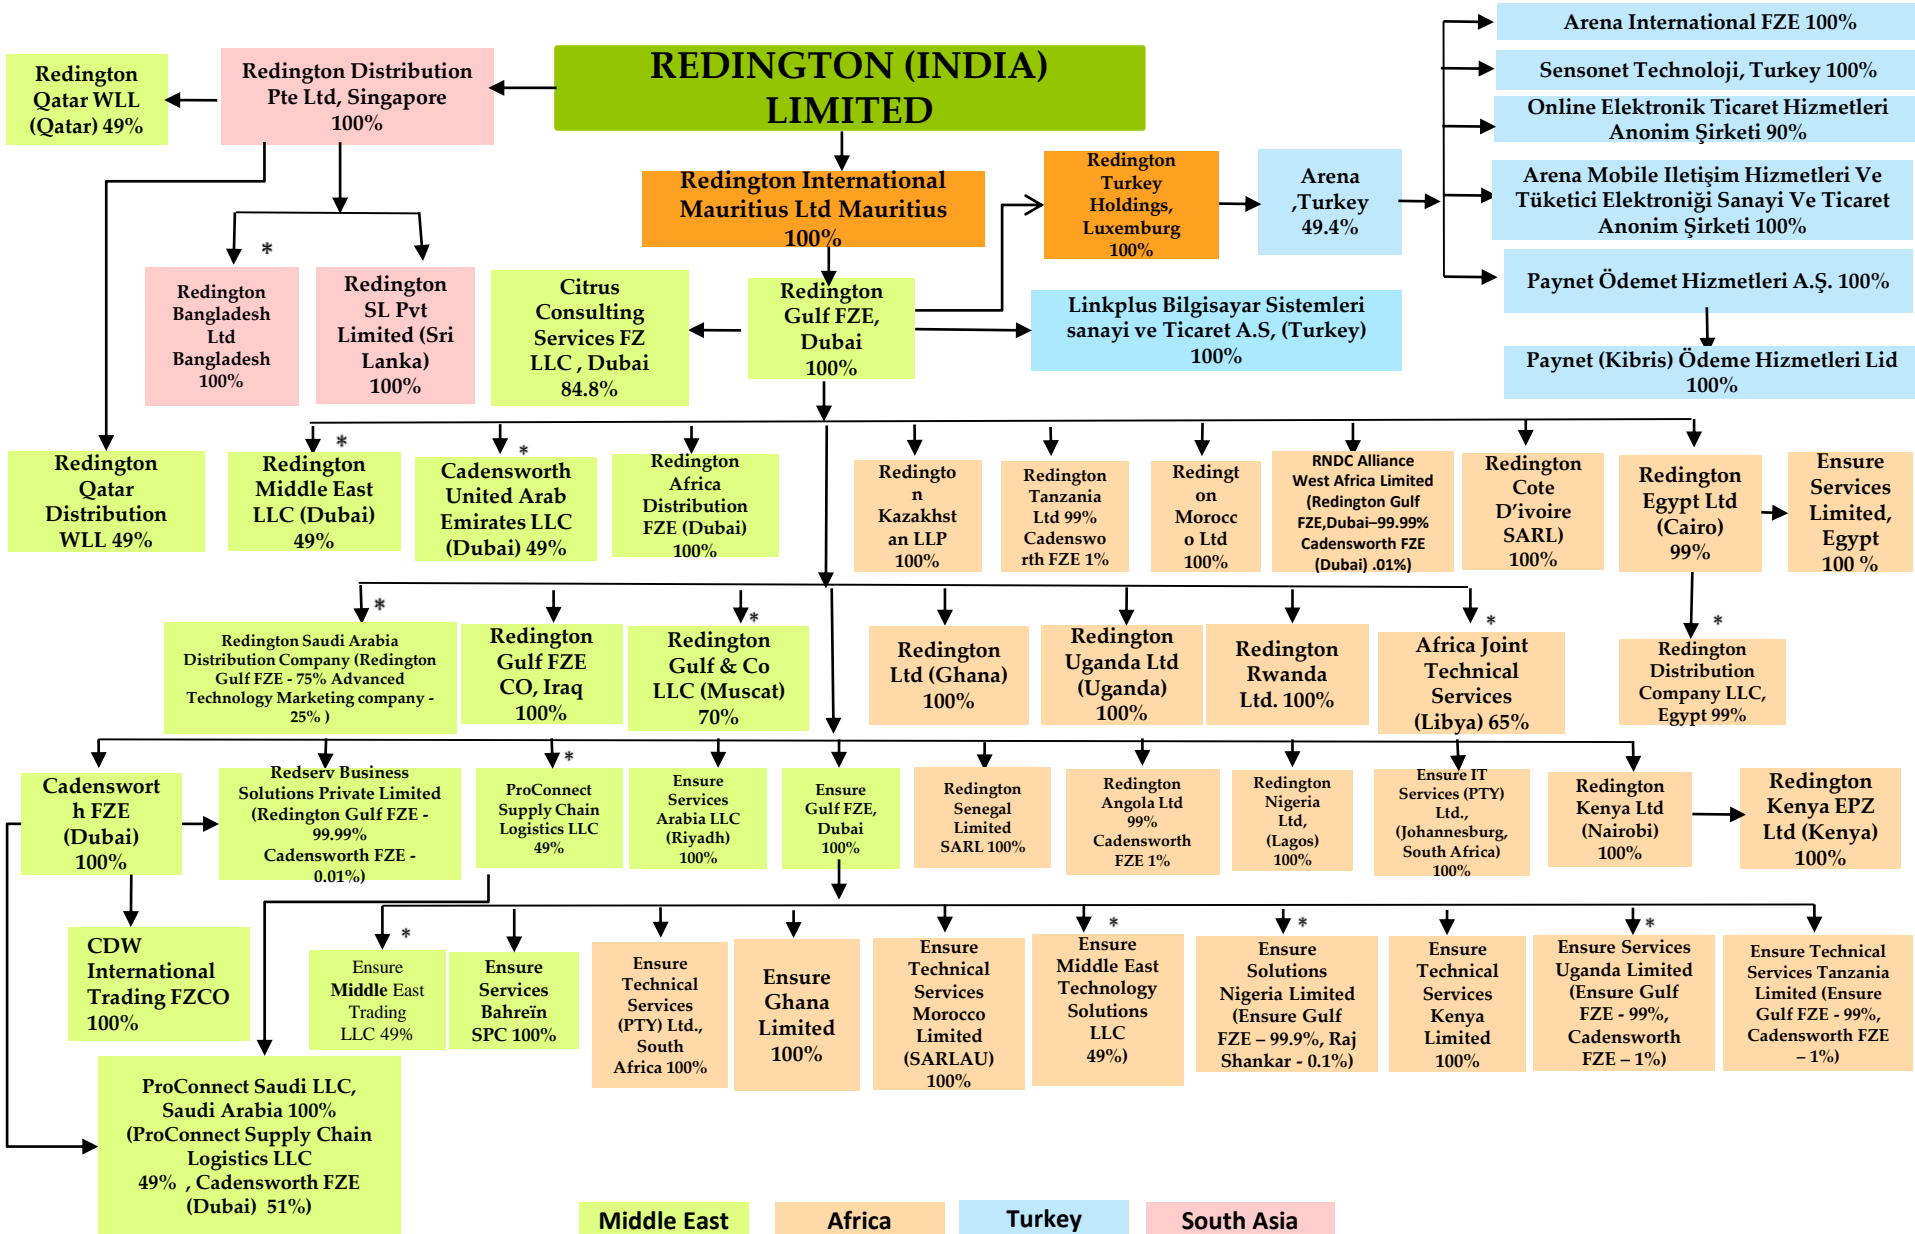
REDINGTON (INDIA) LIMITED

Redington Qatar WLL (Qatar) 49%

Redington Distribution Pte Ltd, Singapore 100%

Redington International Mauritius Ltd Mauritius 100%

Redington Turkey Holdings, Luxemburg 100%

Arena ,Turkey 49.4%

Arena International FZE 100%

Sensonet Technoloji, Turkey 100%

Online Elektronik Ticaret Hizmetleri Anonim Şirketi 90%

Arena Mobile Iletişim Hizmetleri Ve Tüketici Elektroniği Sanayi Ve Ticaret Anonim Şirketi 100%

Paynet Ödemet Hizmetleri A.Ş. 100%

Paynet (Kibris) Ödeme Hizmetleri Lid 100%

*

Redington Bangladesh Ltd Bangladesh 100%

Redington SL Pvt Limited (Sri Lanka) 100%

Citrus Consulting Services FZ LLC , Dubai 84.8%

Redington Gulf FZE, Dubai 100%

Linkplus Bilgisayar Sistemleri sanayi ve Ticaret A.S, (Turkey) 100%

Redington Qatar Distribution WLL 49%

*
Redington Middle East LLC (Dubai) 49%

*
Cadensworth United Arab Emirates LLC (Dubai) 49%

Redington Africa Distribution FZE (Dubai) 100%

Redington Kazakhstan LLP 100%

Redington Tanzania Ltd 99% Cadensworth FZE 1%

Redington Morocco Ltd 100%

RNDC Alliance West Africa Limited (Redington Gulf FZE,Dubai–99.99% Cadensworth FZE (Dubai) .01%)

Redington Cote D'ivoire SARL) 100%

Redington Egypt Ltd (Cairo) 99%

Ensure Services Limited, Egypt 100 %

*
Redington Saudi Arabia Distribution Company (Redington Gulf FZE - 75% Advanced Technology Marketing company - 25% )

Redington Gulf FZE CO, Iraq 100%

*
Redington Gulf & Co LLC (Muscat) 70%

Redington Ltd (Ghana) 100%

Redington Uganda Ltd (Uganda) 100%

Redington Rwanda Ltd. 100%

*
Africa Joint Technical Services (Libya) 65%

*
Redington Distribution Company LLC, Egypt 99%

Cadensworth FZE (Dubai) 100%

Redserv Business Solutions Private Limited (Redington Gulf FZE - 99.99% Cadensworth FZE - 0.01%)

*
ProConnect Supply Chain Logistics LLC 49%

Ensure Services Arabia LLC (Riyadh) 100%

Ensure Gulf FZE, Dubai 100%

Redington Senegal Limited SARL 100%

Redington Angola Ltd 99% Cadensworth FZE 1%

Redington Nigeria Ltd, (Lagos) 100%

Ensure IT Services (PTY) Ltd., (Johannesburg, South Africa) 100%

Redington Kenya Ltd (Nairobi) 100%

Redington Kenya EPZ Ltd (Kenya) 100%

CDW International Trading FZCO 100%

*
Ensure Middle East Trading LLC 49%

Ensure Services Bahrein SPC 100%

Ensure Technical Services (PTY) Ltd., South Africa 100%

Ensure Ghana Limited 100%

Ensure Technical Services Morocco Limited (SARLAU) 100%

*
Ensure Middle East Technology Solutions LLC 49%)

*
Ensure Solutions Nigeria Limited (Ensure Gulf FZE – 99.9%, Raj Shankar - 0.1%)

Ensure Technical Services Kenya Limited 100%

*
Ensure Services Uganda Limited (Ensure Gulf FZE - 99%, Cadensworth FZE – 1%)

Ensure Technical Services Tanzania Limited (Ensure Gulf FZE - 99%, Cadensworth FZE – 1%)

ProConnect Saudi LLC, Saudi Arabia 100% (ProConnect Supply Chain Logistics LLC 49% , Cadensworth FZE (Dubai) 51%)

Middle East | Africa | Turkey | South Asia